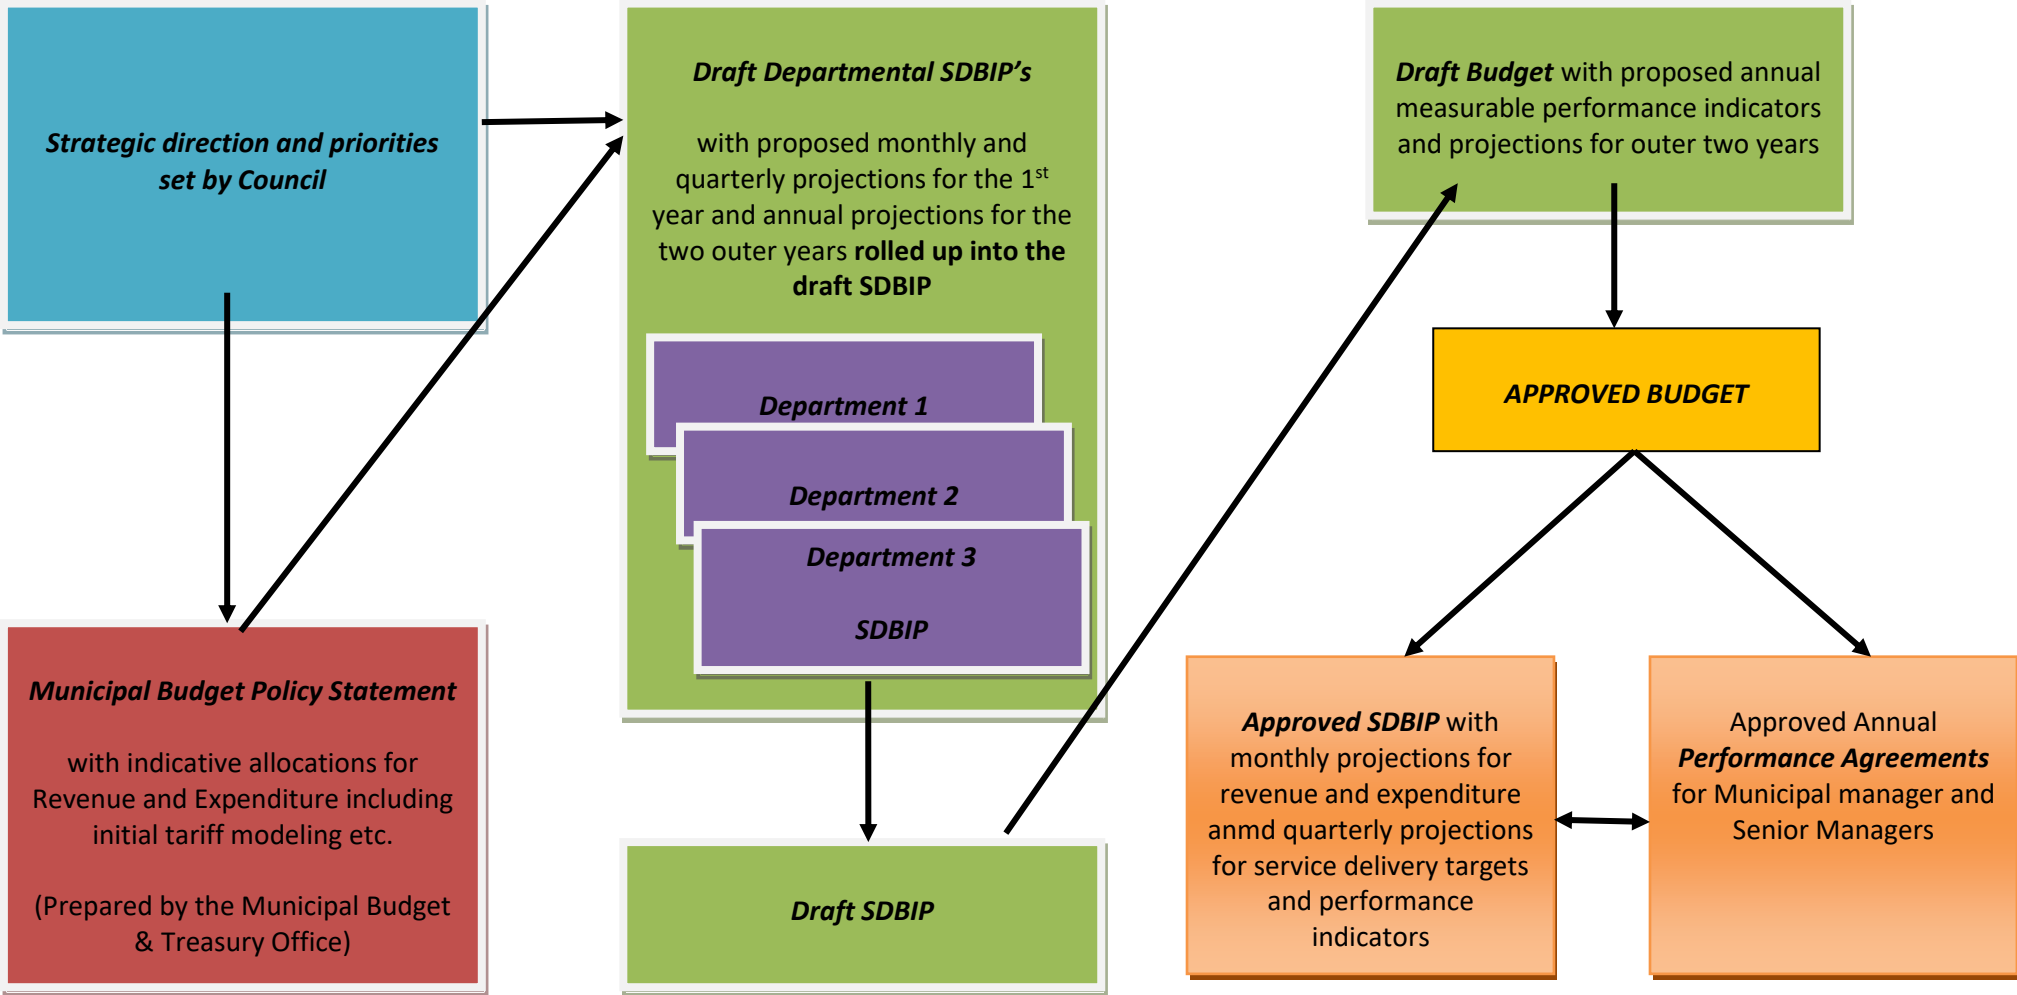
Strategic direction and priorities set by Council

Draft Departmental SDBIP's

with proposed monthly and quarterly projections for the 1$^{st}$ year and annual projections for the two outer years rolled up into the draft SDBIP

Department 1

Department 2

Department 3

SDBIP

Draft Budget with proposed annual measurable performance indicators and projections for outer two years

APPROVED BUDGET

Municipal Budget Policy Statement

with indicative allocations for Revenue and Expenditure including initial tariff modeling etc.

(Prepared by the Municipal Budget & Treasury Office)

Draft SDBIP

Approved SDBIP with monthly projections for revenue and expenditure anmd quarterly projections for service delivery targets and performance indicators

Approved Annual Performance Agreements for Municipal manager and Senior Managers